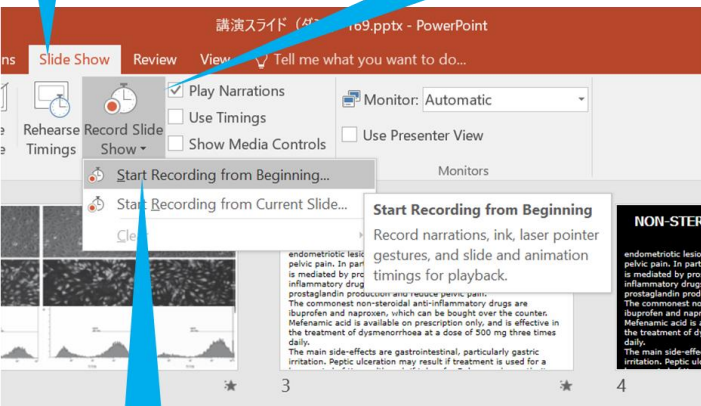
講演スライド（ダ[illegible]169.pptx - PowerPoint

ns Slide Show Review View Tell me what you want to do...

Rehearse Timings

Record Slide Show

Play Narrations

Use Timings

Show Media Controls

Monitor: Automatic

Use Presenter View

Monitors

Start Recording from Beginning...

Start Recording from Current Slide...

Cle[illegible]

Start Recording from Beginning

Record narrations, ink, laser pointer gestures, and slide and animation timings for playback.

endometriotic lesio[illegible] pelvic pain. In part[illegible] is mediated by pro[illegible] inflammatory drug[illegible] prostaglandin production and reduce pelvic pain.
The commonest non-steroidal anti-inflammatory drugs are ibuprofen and naproxen, which can be bought over the counter.
Mefenamic acid is available on prescription only, and is effective in the treatment of dysmenorrhoea at a dose of 500 mg three times daily.
The main side-effects are gastrointestinal, particularly gastric irritation. Peptic ulceration may result if treatment is used for a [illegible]

3

NON-STER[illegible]

endometriotic lesio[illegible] pelvic pain. In part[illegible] is mediated by pro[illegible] inflammatory drug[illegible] prostaglandin prod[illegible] The commonest no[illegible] ibuprofen and napr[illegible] Mefenamic acid is a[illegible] the treatment of dy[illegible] daily.
The main side-effe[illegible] irritation. Peptic ulc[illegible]

4